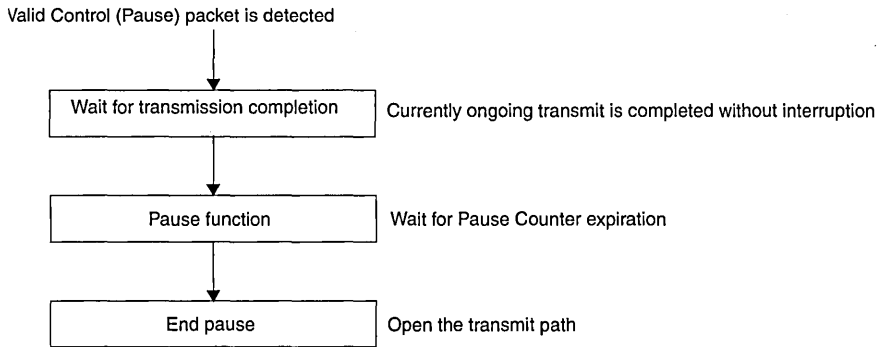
Valid Control (Pause) packet is detected

Wait for transmission completion

Currently ongoing transmit is completed without interruption

Pause function

Wait for Pause Counter expiration

End pause

Open the transmit path